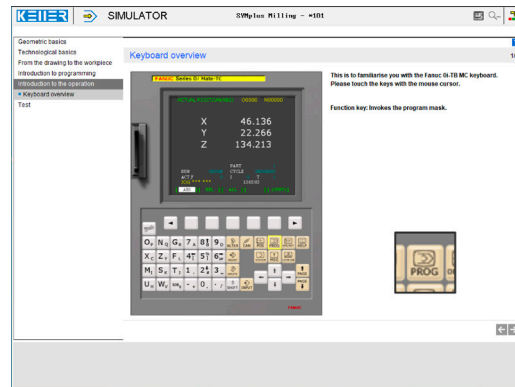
KELLER SIMULATOR SYMplus Milling - #101

Geometric basics
Technological basics
From the drawing to the workpiece
Introduction to programming
Introduction to the operation
• Keyboard overview
Test

Keyboard overview

FANUC Series 0i Mate-TC

ACTUAL POSITION(ABS) O0000 N00000

X 46.136
Y 22.266
Z 134.213

PART
CYCLE

PROG

This is to familiarise you with the Fanuc 0i-TB MC keyboard.
Please touch the keys with the mouse cursor.

Function key: Invokes the program mask.

PROG